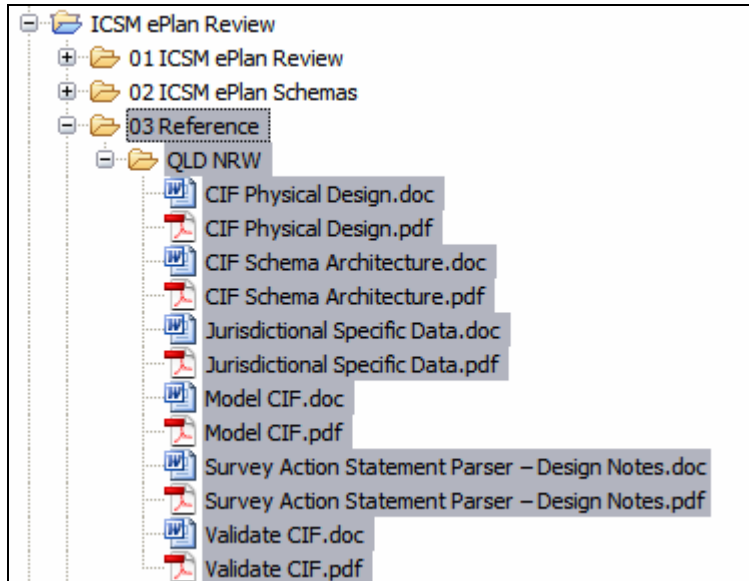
ICSM ePlan Review
01 ICSM ePlan Review
02 ICSM ePlan Schemas
03 Reference
QLD NRW
CIF Physical Design.doc
CIF Physical Design.pdf
CIF Schema Architecture.doc
CIF Schema Architecture.pdf
Jurisdictional Specific Data.doc
Jurisdictional Specific Data.pdf
Model CIF.doc
Model CIF.pdf
Survey Action Statement Parser – Design Notes.doc
Survey Action Statement Parser – Design Notes.pdf
Validate CIF.doc
Validate CIF.pdf